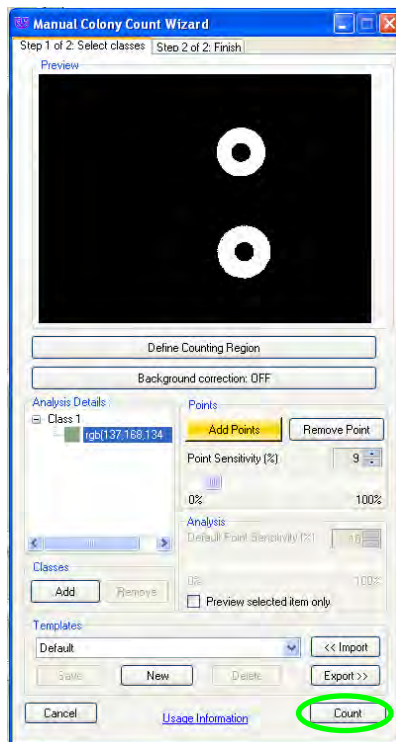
Manual Colony Count Wizard

Step 1 of 2: Select classes | Step 2 of 2: Finish

Preview

Define Counting Region

Background correction: OFF

Analysis Details

Class 1

rgb(137,168,134

Points

Add Points

Remove Point

Point Sensitivity (%)

9

0%

100%

Analysis

Default Point Sensitivity (%)

10

0%

100%

Preview selected item only

Classes

Add

Remove

Templates

Default

<< Import

Save

New

Delete

Export >>

Cancel

Usage Information

Count